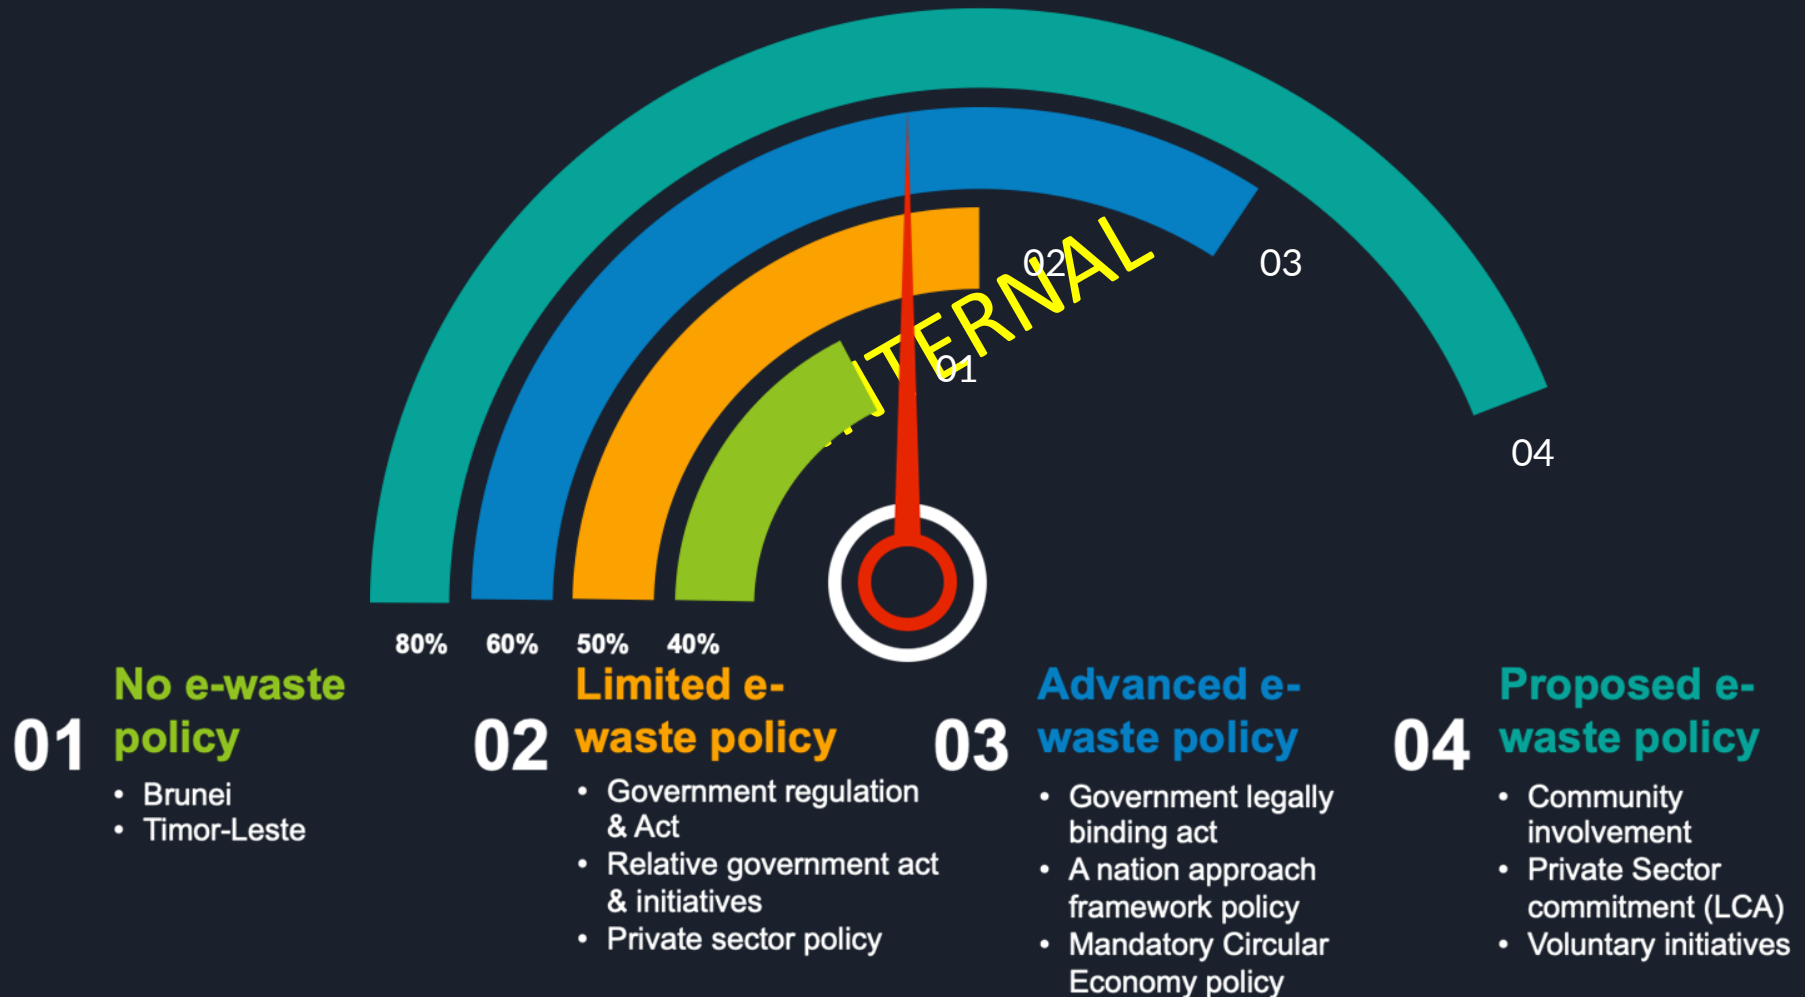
02
TERNAL
03
01
04

80% 60% 50% 40%

01 No e-waste policy
• Brunei
• Timor-Leste

02 Limited e-waste policy
• Government regulation & Act
• Relative government act & initiatives
• Private sector policy

03 Advanced e-waste policy
• Government legally binding act
• A nation approach framework policy
• Mandatory Circular Economy policy

04 Proposed e-waste policy
• Community involvement
• Private Sector commitment (LCA)
• Voluntary initiatives